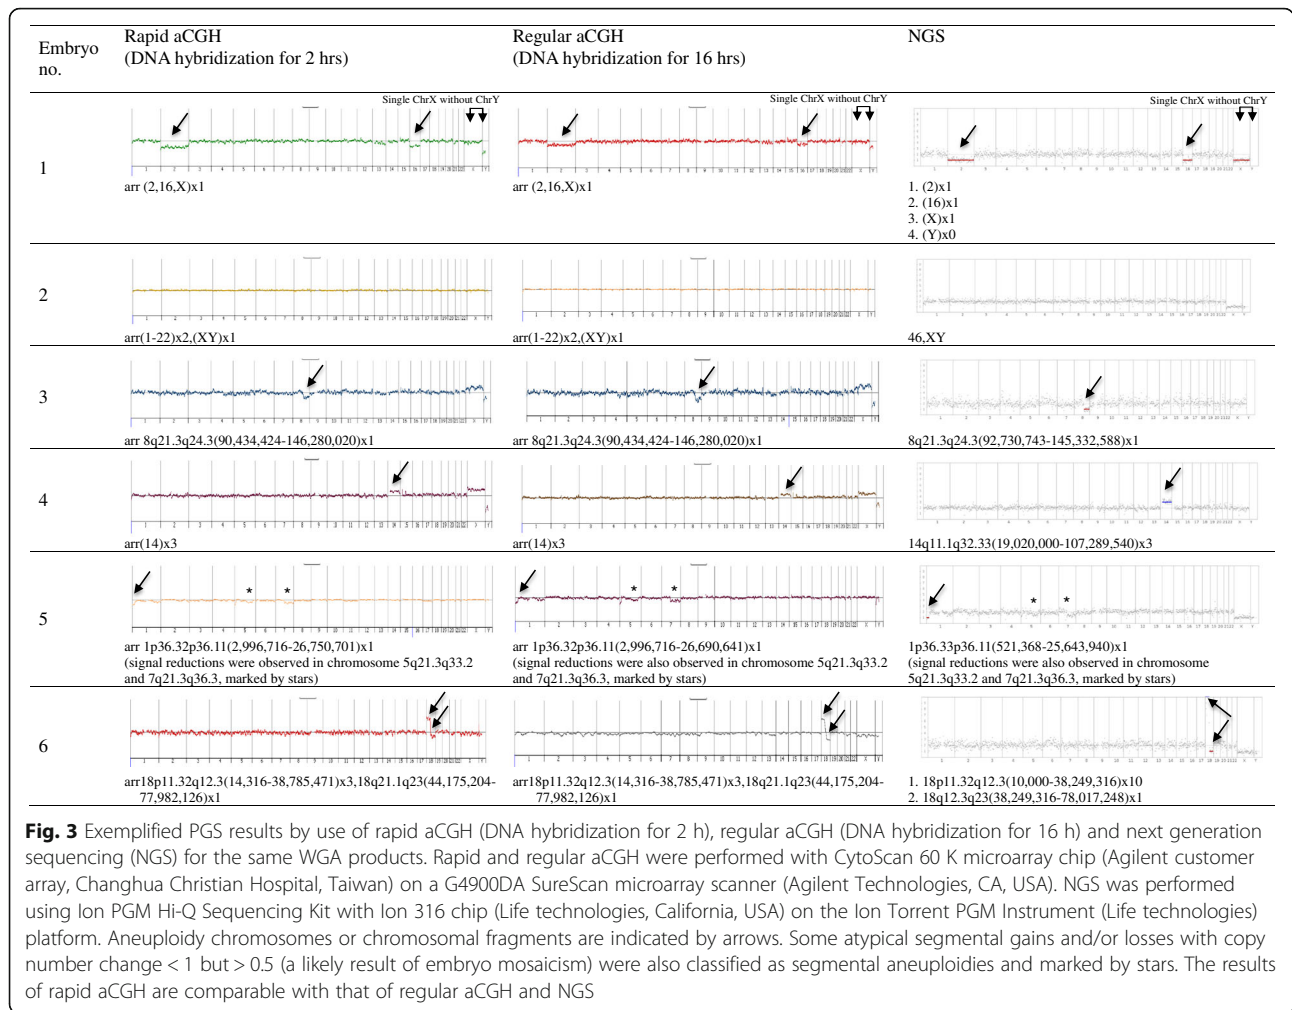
| Embryo no. | Rapid aCGH (DNA hybridization for 2 hrs) | Regular aCGH (DNA hybridization for 16 hrs) | NGS |
|---|---|---|---|
| 1 | Single ChrX without ChrY arr (2,16,X)x1 | Single ChrX without ChrY arr (2,16,X)x1 | Single ChrX without ChrY 1. (2)x1 2. (16)x1 3. (X)x1 4. (Y)x0 |
| 2 | arr(1-22)x2,(XY)x1 | arr(1-22)x2,(XY)x1 | 46,XY |
| 3 | arr 8q21.3q24.3(90,434,424-146,280,020)x1 | arr 8q21.3q24.3(90,434,424-146,280,020)x1 | 8q21.3q24.3(92,730,743-145,332,588)x1 |
| 4 | arr(14)x3 | arr(14)x3 | 14q11.1q32.33(19,020,000-107,289,540)x3 |
| 5 | arr 1p36.32p36.11(2,996,716-26,750,701)x1 (signal reductions were observed in chromosome 5q21.3q33.2 and 7q21.3q36.3, marked by stars) | arr 1p36.32p36.11(2,996,716-26,690,641)x1 (signal reductions were also observed in chromosome 5q21.3q33.2 and 7q21.3q36.3, marked by stars) | 1p36.33p36.11(521,368-25,643,940)x1 (signal reductions were also observed in chromosome 5q21.3q33.2 and 7q21.3q36.3, marked by stars) |
| 6 | arr18p11.32q12.3(14,316-38,785,471)x3,18q21.1q23(44,175,204-77,982,126)x1 | arr18p11.32q12.3(14,316-38,785,471)x3,18q21.1q23(44,175,204-77,982,126)x1 | 1. 18p11.32q12.3(10,000-38,249,316)x10 2. 18q12.3q23(38,249,316-78,017,248)x1 |

**Fig. 3** Exemplified PGS results by use of rapid aCGH (DNA hybridization for 2 h), regular aCGH (DNA hybridization for 16 h) and next generation sequencing (NGS) for the same WGA products. Rapid and regular aCGH were performed with CytoScan 60 K microarray chip (Agilent customer array, Changhua Christian Hospital, Taiwan) on a G4900DA SureScan microarray scanner (Agilent Technologies, CA, USA). NGS was performed using Ion PGM Hi-Q Sequencing Kit with Ion 316 chip (Life technologies, California, USA) on the Ion Torrent PGM Instrument (Life technologies) platform. Aneuploidy chromosomes or chromosomal fragments are indicated by arrows. Some atypical segmental gains and/or losses with copy number change < 1 but > 0.5 (a likely result of embryo mosaicism) were also classified as segmental aneuploidies and marked by stars. The results of rapid aCGH are comparable with that of regular aCGH and NGS